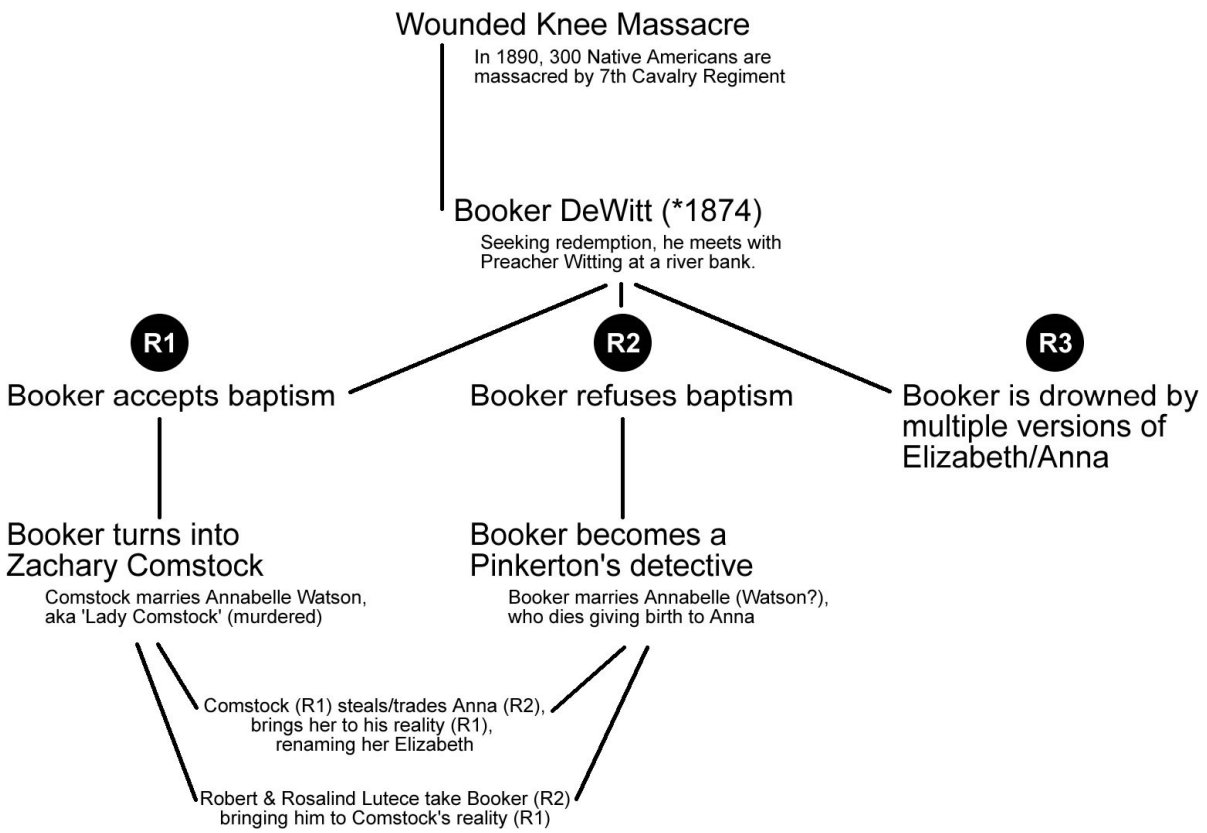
Wounded Knee Massacre
In 1890, 300 Native Americans are massacred by 7th Cavalry Regiment

Booker DeWitt (*1874)
Seeking redemption, he meets with Preacher Witting at a river bank.

R1
Booker accepts baptism

R2
Booker refuses baptism

R3
Booker is drowned by multiple versions of Elizabeth/Anna

Booker turns into Zachary Comstock
Comstock marries Annabelle Watson, aka 'Lady Comstock' (murdered)

Booker becomes a Pinkerton's detective
Booker marries Annabelle (Watson?), who dies giving birth to Anna

Comstock (R1) steals/trades Anna (R2), brings her to his reality (R1), renaming her Elizabeth

Robert & Rosalind Lutece take Booker (R2) bringing him to Comstock's reality (R1)